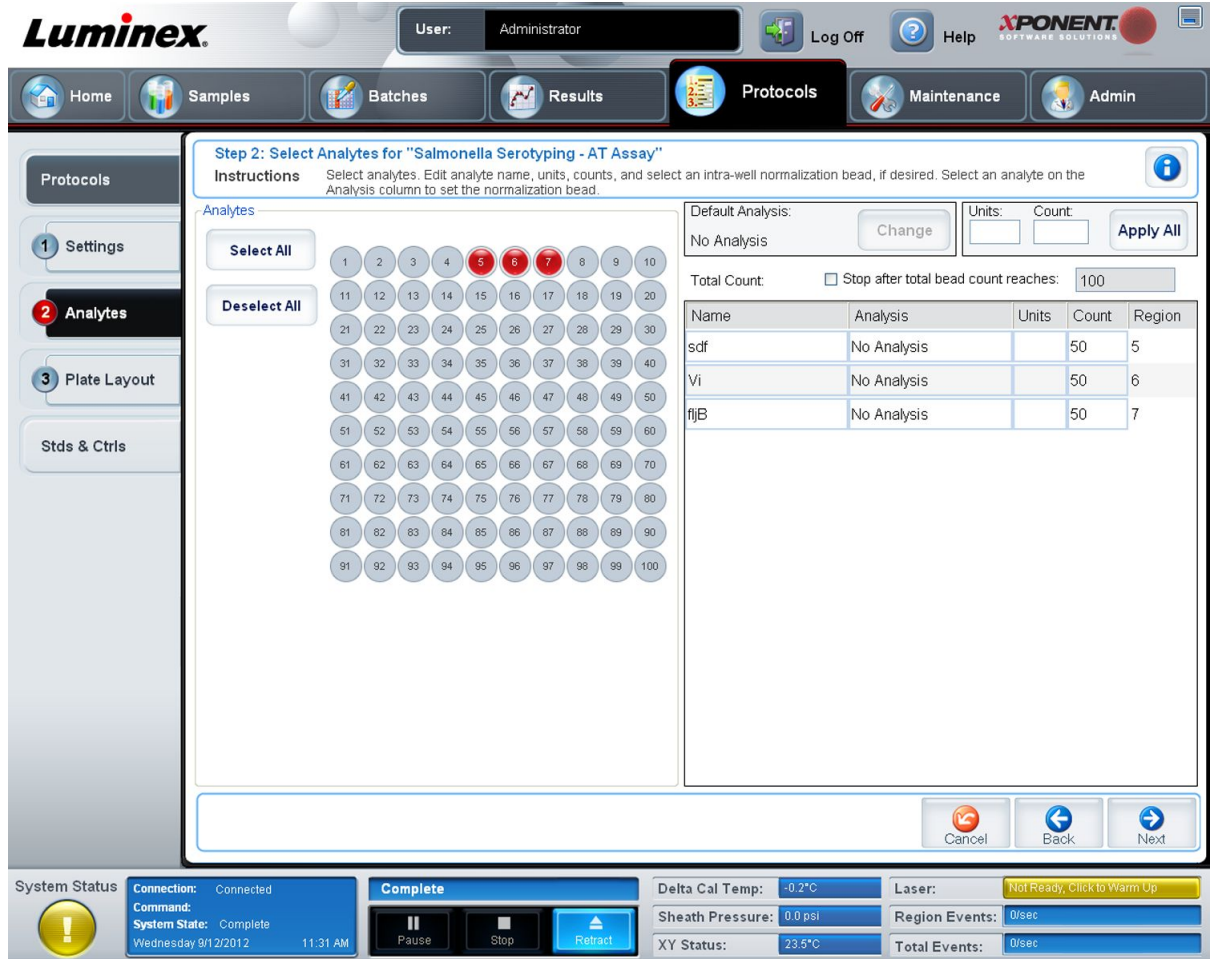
Luminex.

User: Administrator

Log Off

Help

XPONENT. SOFTWARE SOLUTIONS

Home

Samples

Batches

Results

Protocols

Maintenance

Admin

Protocols

1 Settings

2 Analytes

3 Plate Layout

Stds & Ctrls

Step 2: Select Analytes for "Salmonella Serotyping - AT Assay"

Instructions Select analytes. Edit analyte name, units, counts, and select an intra-well normalization bead, if desired. Select an analyte on the Analysis column to set the normalization bead.

Analytes

Select All

Deselect All

1 2 3 4 5 6 7 8 9 10
11 12 13 14 15 16 17 18 19 20
21 22 23 24 25 26 27 28 29 30
31 32 33 34 35 36 37 38 39 40
41 42 43 44 45 46 47 48 49 50
51 52 53 54 55 56 57 58 59 60
61 62 63 64 65 66 67 68 69 70
71 72 73 74 75 76 77 78 79 80
81 82 83 84 85 86 87 88 89 90
91 92 93 94 95 96 97 98 99 100

Default Analysis:
No Analysis

Change

Units:

Count:

Apply All

Total Count:

Stop after total bead count reaches: 100

| Name | Analysis | Units | Count | Region |
|---|---|---|---|---|
| sdf | No Analysis | | 50 | 5 |
| Vi | No Analysis | | 50 | 6 |
| fljB | No Analysis | | 50 | 7 |

Cancel

Back

Next

System Status

Connection: Connected
Command:
System State: Complete
Wednesday 9/12/2012 11:31 AM

Complete

Pause

Stop

Retract

Delta Cal Temp: -0.2°C

Sheath Pressure: 0.0 psi

XY Status: 23.5°C

Laser: Not Ready, Click to Warm Up

Region Events: 0/sec

Total Events: 0/sec